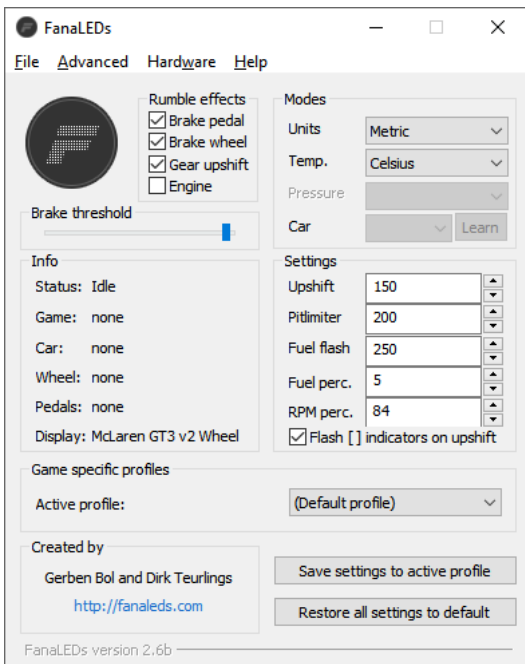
FanaLEDs

File Advanced Hardware Help

Rumble effects
Brake pedal
Brake wheel
Gear upshift
Engine

Modes
Units Metric
Temp. Celsius
Pressure
Car Learn

Brake threshold

Info
Status: Idle
Game: none
Car: none
Wheel: none
Pedals: none
Display: McLaren GT3 v2 Wheel

Settings
Upshift 150
Pitlimiter 200
Fuel flash 250
Fuel perc. 5
RPM perc. 84
Flash [ ] indicators on upshift

Game specific profiles
Active profile: (Default profile)

Created by
Gerben Bol and Dirk Teurlings
http://fanaleds.com

Save settings to active profile
Restore all settings to default

FanaLEDs version 2.6b